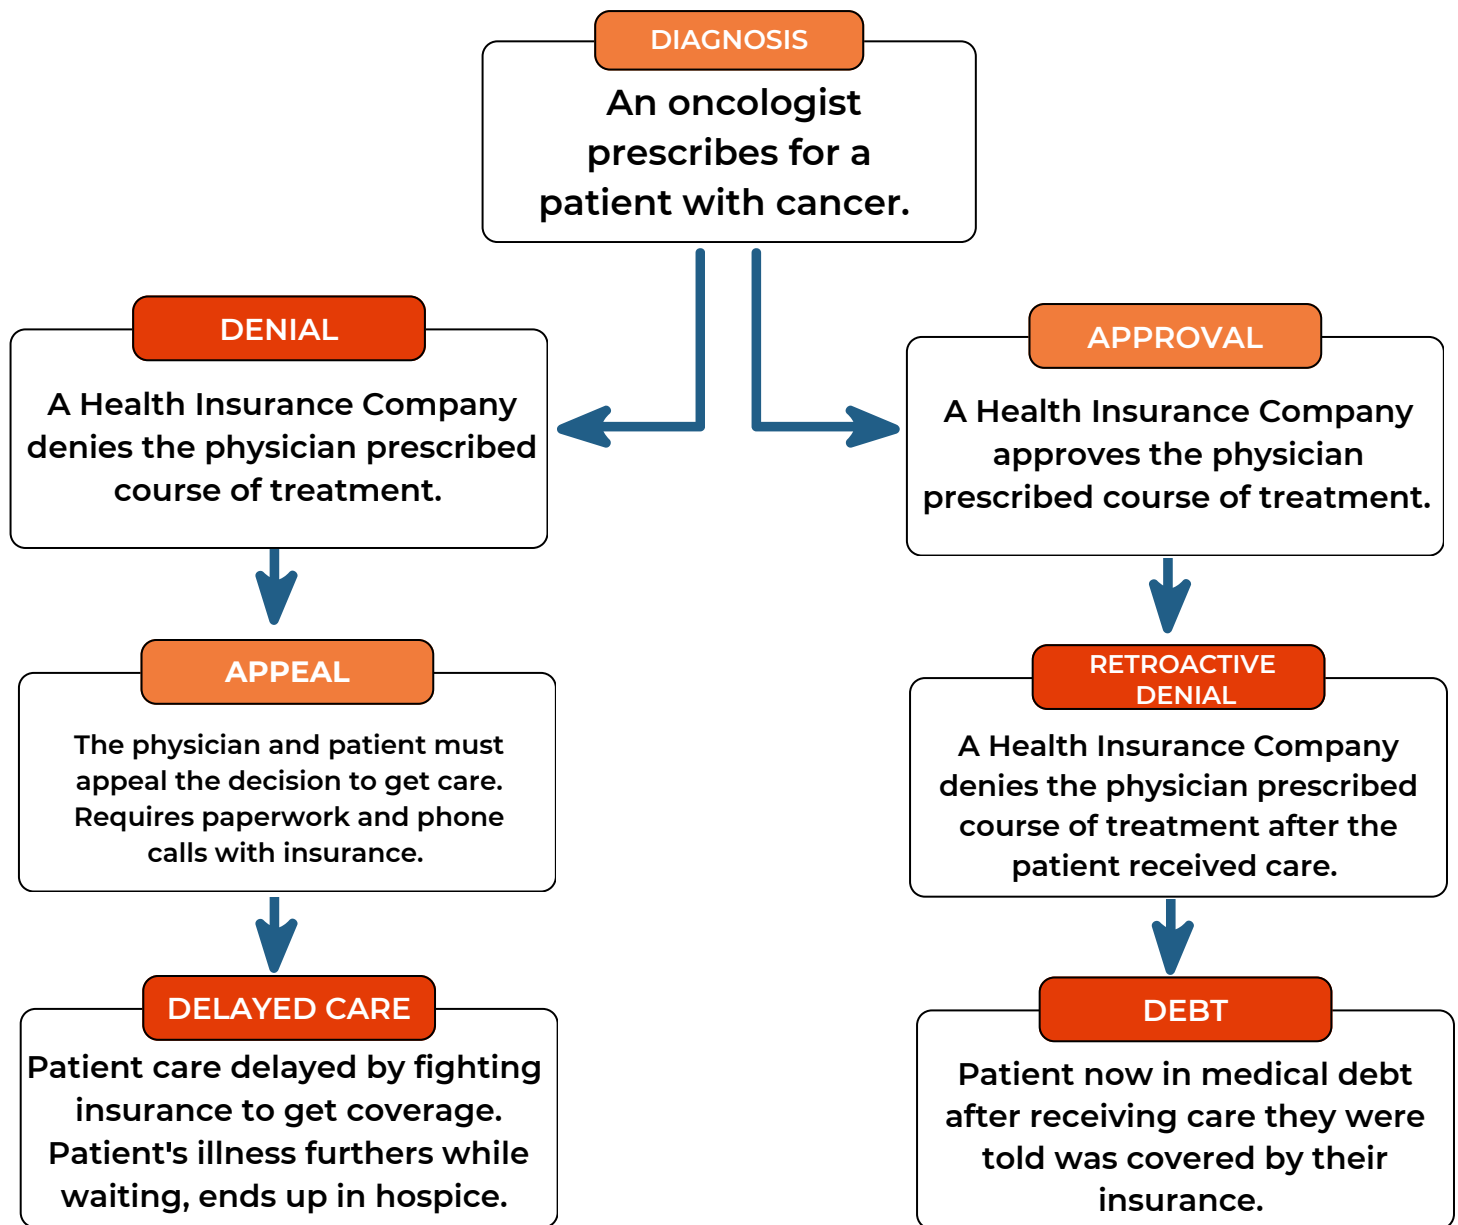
DIAGNOSIS

An oncologist prescribes for a patient with cancer.

DENIAL

A Health Insurance Company denies the physician prescribed course of treatment.

APPROVAL

A Health Insurance Company approves the physician prescribed course of treatment.

APPEAL

The physician and patient must appeal the decision to get care. Requires paperwork and phone calls with insurance.

RETROACTIVE DENIAL

A Health Insurance Company denies the physician prescribed course of treatment after the patient received care.

DELAYED CARE

Patient care delayed by fighting insurance to get coverage. Patient's illness furthers while waiting, ends up in hospice.

DEBT

Patient now in medical debt after receiving care they were told was covered by their insurance.